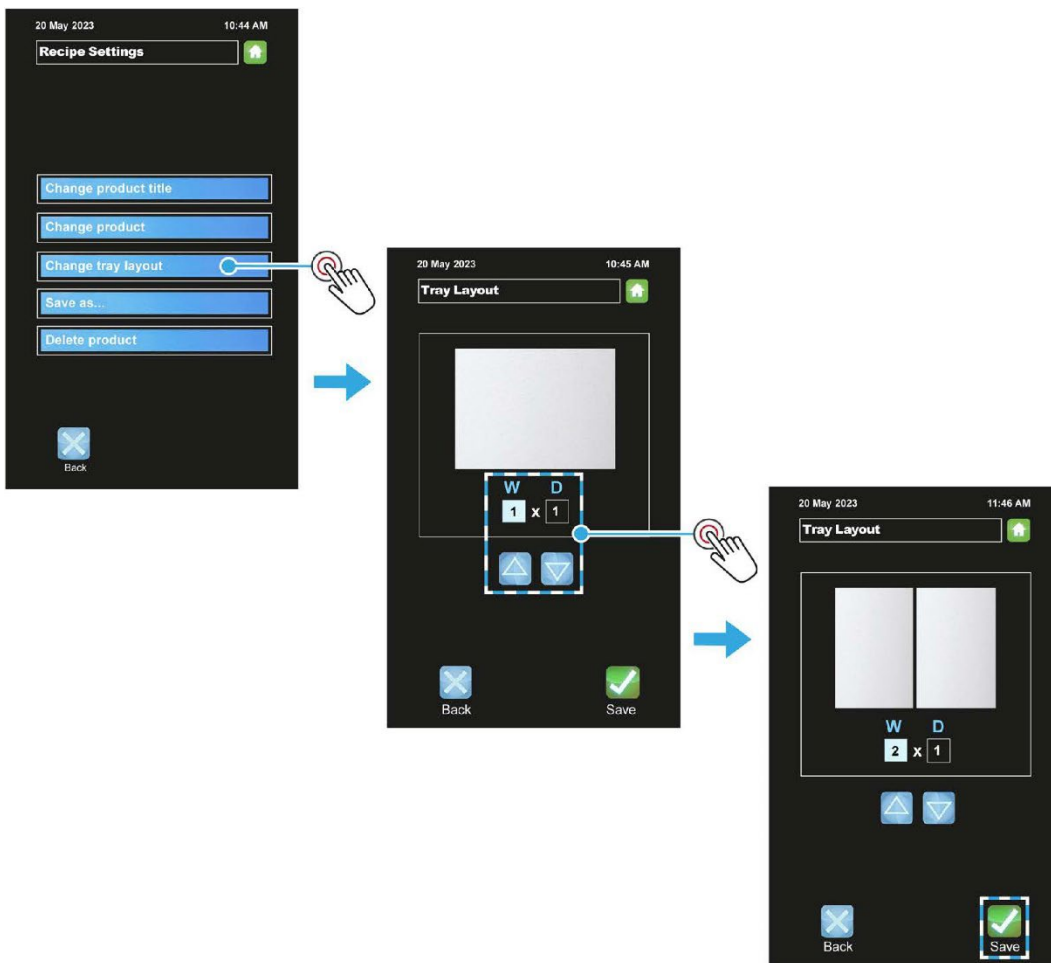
20 May 2023 10:44 AM

Recipe Settings

Change product title

Change product

Change tray layout

Save as...

Delete product

Back

20 May 2023 10:45 AM

Tray Layout

W D

1 x 1

Back

Save

20 May 2023 11:46 AM

Tray Layout

W D

2 x 1

Back

Save